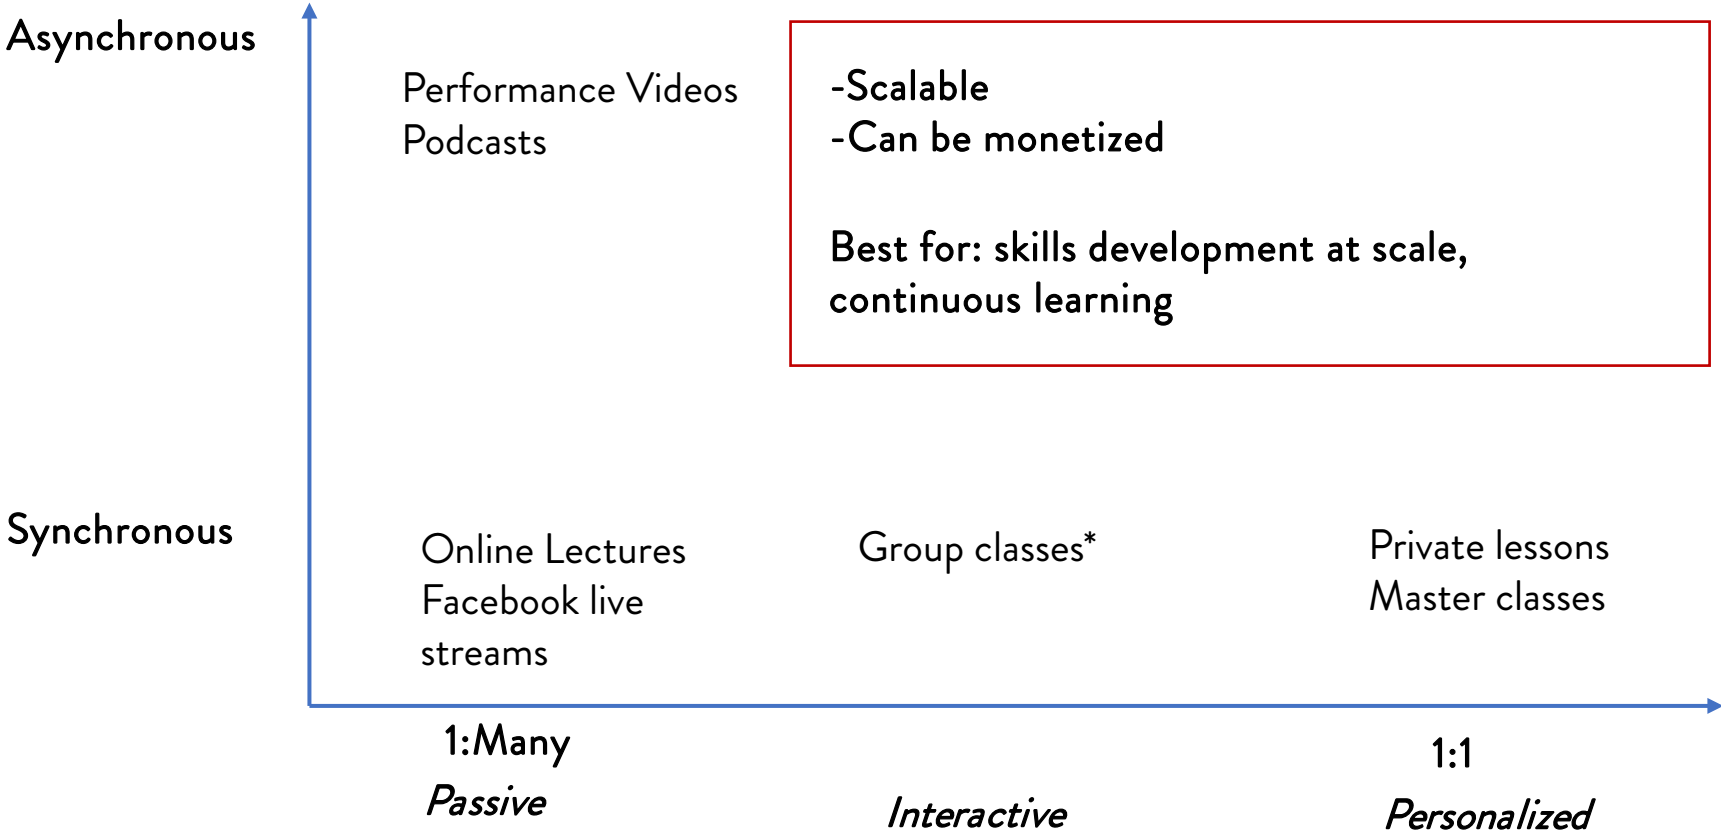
Asynchronous

Performance Videos
Podcasts

-Scalable
-Can be monetized

Best for: skills development at scale, continuous learning

Synchronous

Online Lectures
Facebook live streams

Group classes*

Private lessons
Master classes

1:Many
Passive

Interactive

1:1
Personalized